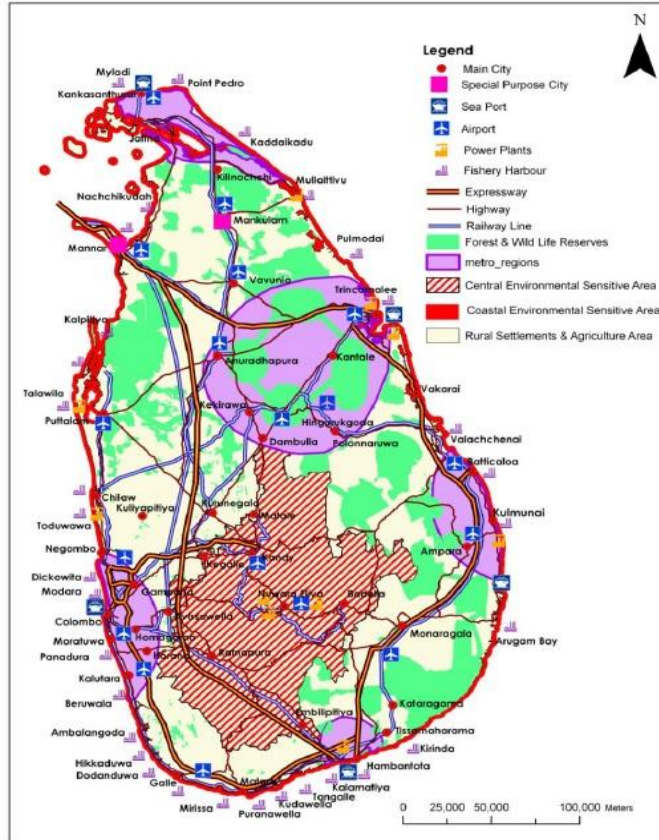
N

Legend
Main City
Special Purpose City
Sea Port
Airport
Power Plants
Fishery Harbour
Expressway
Highway
Railway Line
Forest & Wild Life Reserves
metro_regions
Central Environmental Sensitive Area
Coastal Environmental Sensitive Area
Rural Settlements & Agriculture Area

Myladi
Point Pedro
Kankasanthurai
Jaffna
Kaddaikadu
Kilinochchi
Mullaitivu
Nachchikudah
Mankulam
Pulmodai
Mannar
Vavunia
Trincomalee
Kalpitiya
Anuradhapura
Kantale
Vakarai
Talawila
Puttalam
Kekirawa
Hingurakgoda
Dambulla
Polonnaruwa
Valachchenai
Batticaloa
Chilaw
Kuliyapitiya
Kurunegala
Matale
Kulmunai
Toduwawa
Negombo
Kegalle
Kandy
Ampara
Dickowita
Modara
Gampaha
Nuwara Eliya
Badulla
Colombo
Awissawella
Moratuwa
Homagama
Horana
Ratnapura
Monaragala
Arugam Bay
Panadura
Kalutara
Beruwala
Embilipitiya
Kataragama
Ambalangoda
Tissamaharama
Kirinda
Hikkaduwa
Dodanduwa
Hambantota
Galle
Matara
Kalamatiya
Tangalle
Mirissa
Kudawella
Puranawella

0 25,000 50,000 100,000 Meters